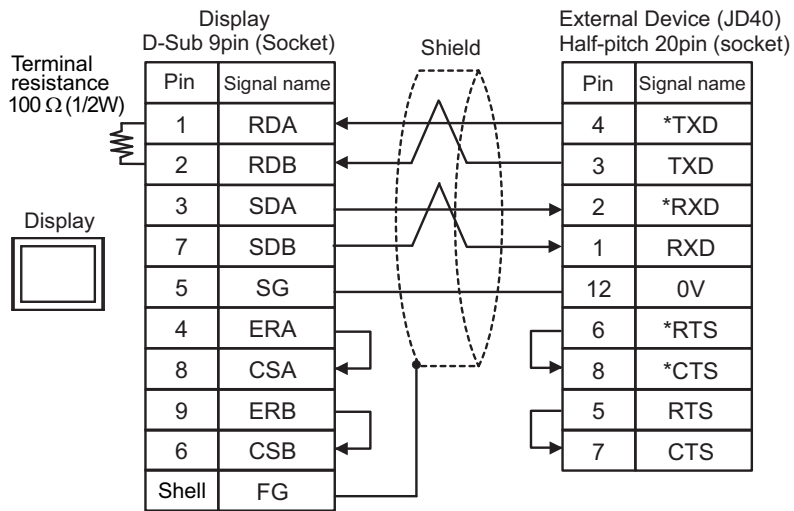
Display
D-Sub 9pin (Socket)

Terminal resistance
100 Ω (1/2W)

Display

| Pin | Signal name |
|---|---|
| 1 | RDA |
| 2 | RDB |
| 3 | SDA |
| 7 | SDB |
| 5 | SG |
| 4 | ERA |
| 8 | CSA |
| 9 | ERB |
| 6 | CSB |
| Shell | FG |

Shield

External Device (JD40)
Half-pitch 20pin (socket)

| Pin | Signal name |
|---|---|
| 4 | *TXD |
| 3 | TXD |
| 2 | *RXD |
| 1 | RXD |
| 12 | 0V |
| 6 | *RTS |
| 8 | *CTS |
| 5 | RTS |
| 7 | CTS |